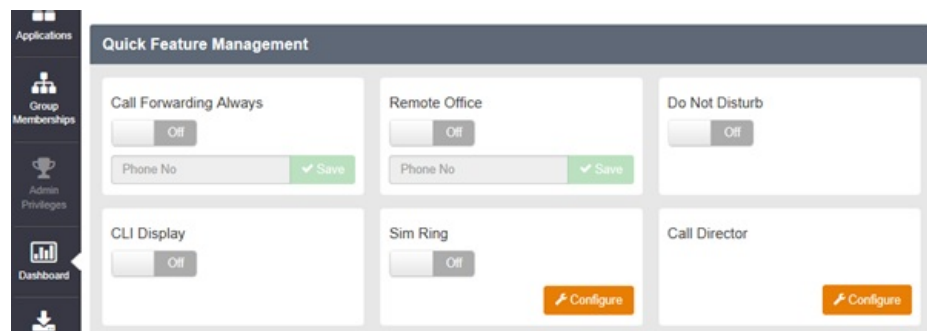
Applications

Group Memberships

Admin Privileges

Dashboard

Quick Feature Management

Call Forwarding Always

Off

Phone No

Save

Remote Office

Off

Phone No

Save

Do Not Disturb

Off

CLI Display

Off

Sim Ring

Off

Configure

Call Director

Configure